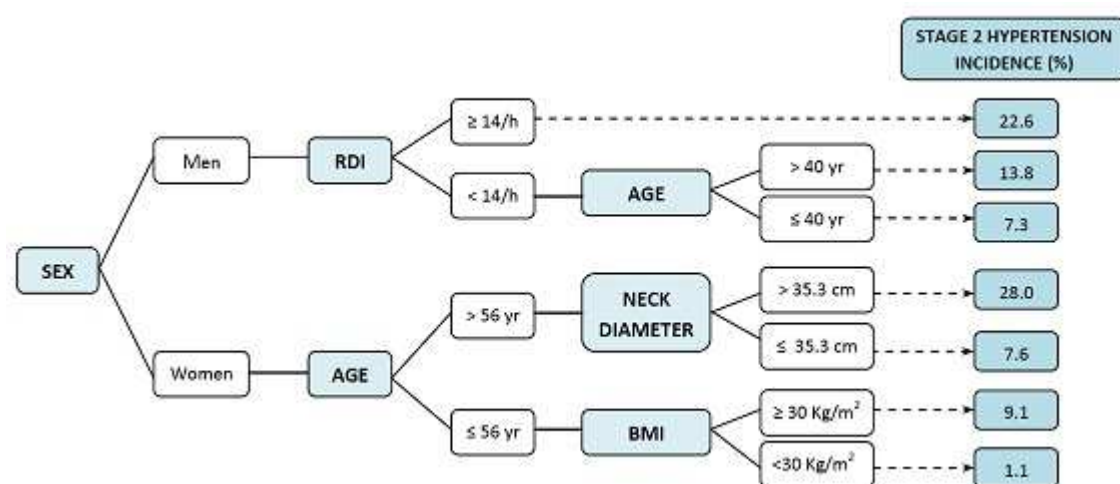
STAGE 2 HYPERTENSION INCIDENCE (%)

SEX

Men

RDI

$\geq 14$/h

22.6

< 14/h

AGE

> 40 yr

13.8

$\leq 40$ yr

7.3

Women

AGE

> 56 yr

NECK DIAMETER

> 35.3 cm

28.0

$\leq$ 35.3 cm

7.6

$\leq 56$ yr

BMI

$\geq 30$ Kg/m$^2$

9.1

<30 Kg/m$^2$

1.1